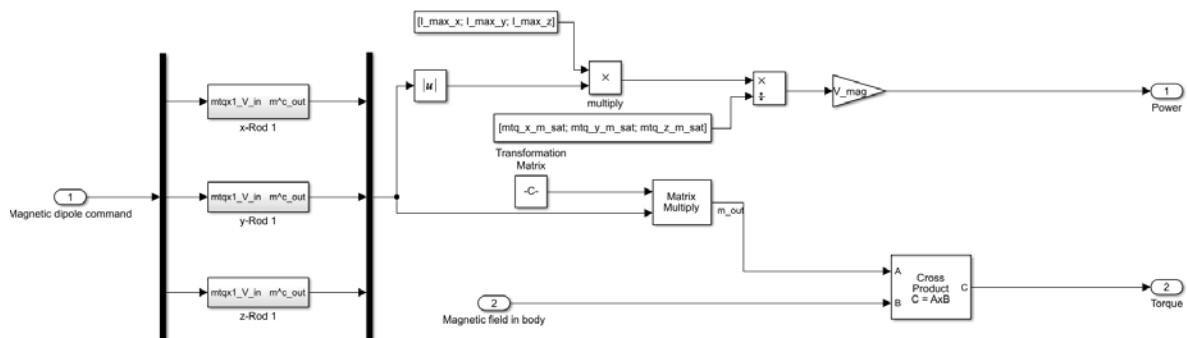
[I_max_x; I_max_y; I_max_z]

mtqx1_V_in m^c_out
x-Rod 1

$|u|$

×
multiply

×
÷

V_mag

1
Power

[mtq_x_m_sat; mtq_y_m_sat; mtq_z_m_sat]

Transformation Matrix

1
Magnetic dipole command

mtqx1_V_in m^c_out
y-Rod 1

-C-

Matrix Multiply

m_out

A
Cross Product
C = AxB
B

C

2
Torque

mtqx1_V_in m^c_out
z-Rod 1

2
Magnetic field in body